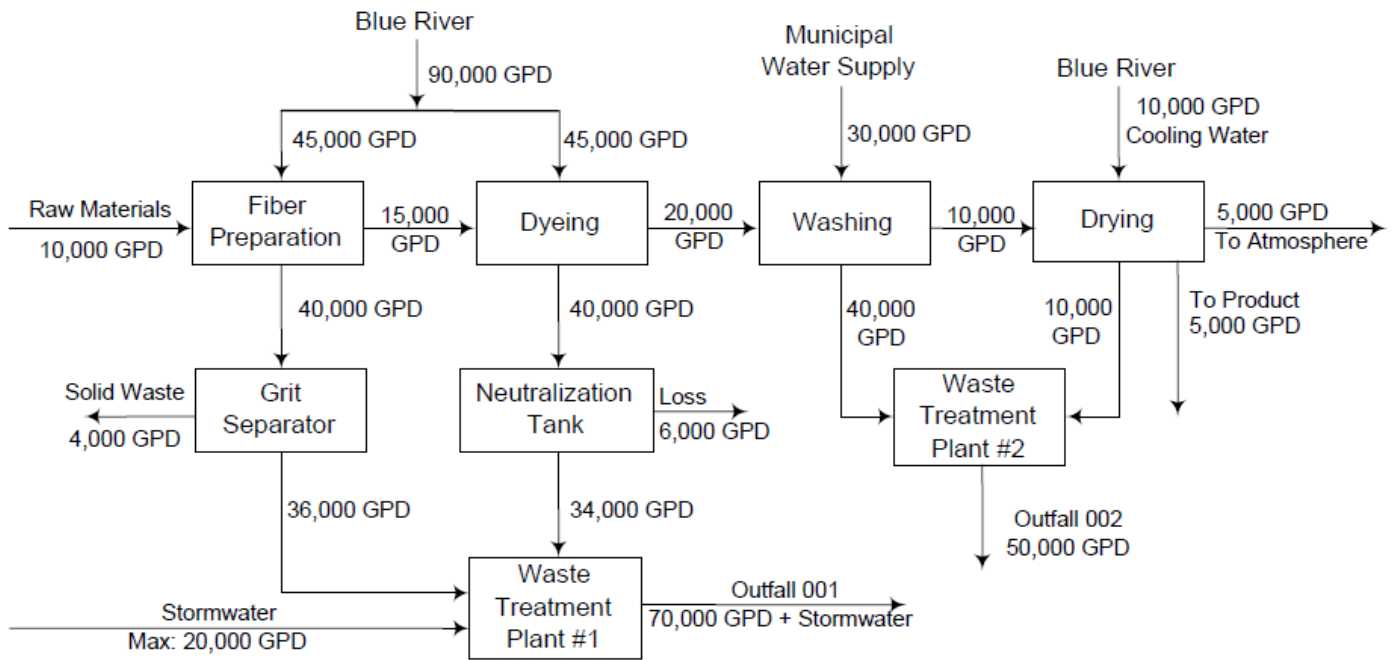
Blue River

90,000 GPD

45,000 GPD

45,000 GPD

Municipal Water Supply

30,000 GPD

Blue River

10,000 GPD Cooling Water

Raw Materials 10,000 GPD

Fiber Preparation

15,000 GPD

Dyeing

20,000 GPD

Washing

10,000 GPD

Drying

5,000 GPD To Atmosphere

40,000 GPD

40,000 GPD

40,000 GPD

10,000 GPD

To Product 5,000 GPD

Solid Waste 4,000 GPD

Grit Separator

Neutralization Tank

Loss 6,000 GPD

Waste Treatment Plant #2

36,000 GPD

34,000 GPD

Outfall 002 50,000 GPD

Stormwater Max: 20,000 GPD

Waste Treatment Plant #1

Outfall 001 70,000 GPD + Stormwater